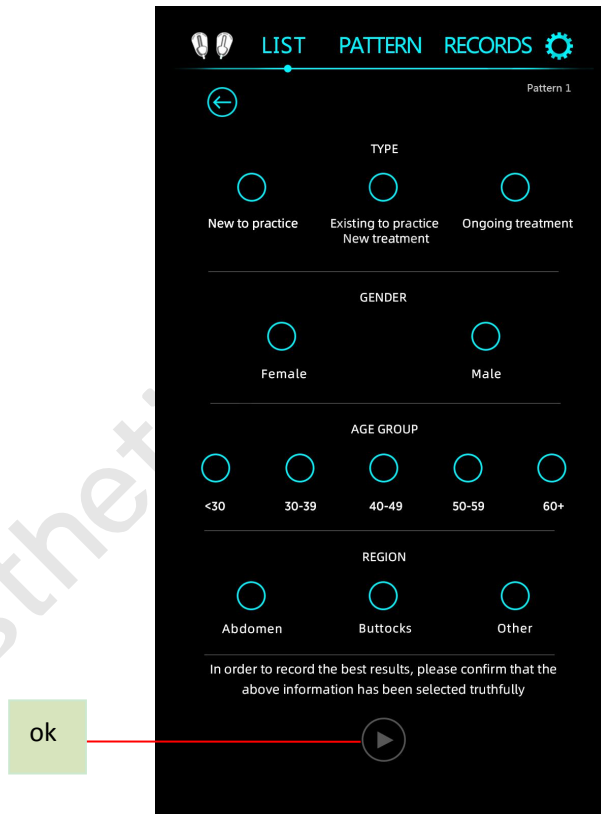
LIST PATTERN RECORDS

Pattern 1

TYPE

New to practice

Existing to practice
New treatment

Ongoing treatment

GENDER

Female

Male

AGE GROUP

<30

30-39

40-49

50-59

60+

REGION

Abdomen

Buttocks

Other

In order to record the best results, please confirm that the above information has been selected truthfully

ok